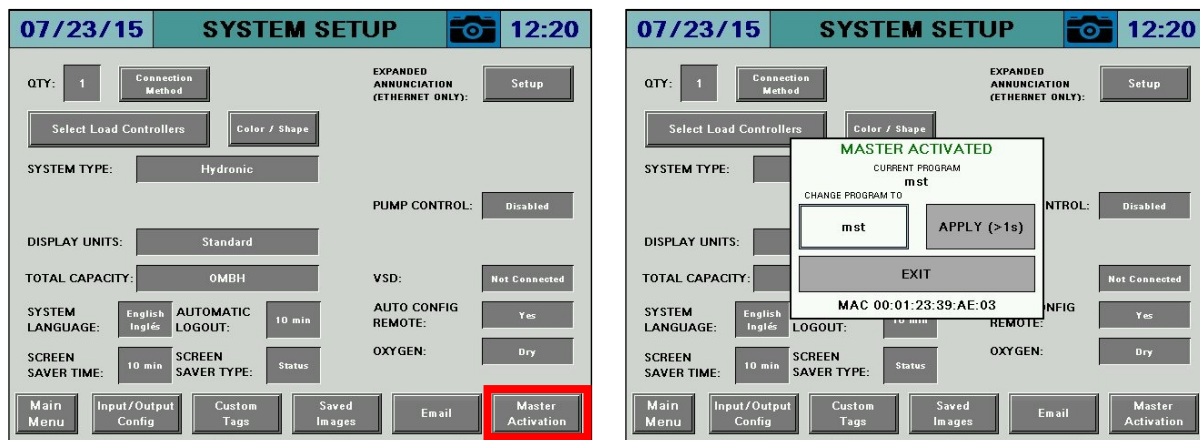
07/23/15 SYSTEM SETUP 12:20

QTY: 1 Connection Method

EXPANDED ANNUNCIATION (ETHERNET ONLY): Setup

Select Load Controllers Color / Shape

SYSTEM TYPE: Hydronic

PUMP CONTROL: Disabled

DISPLAY UNITS: Standard

TOTAL CAPACITY: 0MBH

VSD: Not Connected

SYSTEM LANGUAGE: English Inglés

AUTOMATIC LOGOUT: 10 min

AUTO CONFIG REMOTE: Yes

SCREEN SAVER TIME: 10 min

SCREEN SAVER TYPE: Status

OXYGEN: Dry

Main Menu | Input/Output Config | Custom Tags | Saved Images | Email | Master Activation

07/23/15 SYSTEM SETUP 12:20

QTY: 1 Connection Method

EXPANDED ANNUNCIATION (ETHERNET ONLY): Setup

Select Load Controllers Color / Shape

SYSTEM TYPE:

MASTER ACTIVATED

CURRENT PROGRAM

mst

CHANGE PROGRAM TO

mst

APPLY (>1s)

EXIT

MAC 00:01:23:39:AE:03

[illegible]NTROL: Disabled

DISPLAY UNITS:

TOTAL CAPACITY:

Not Connected

SYSTEM LANGUAGE: English Inglés

LOGOUT:

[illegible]NFIG REMOTE: Yes

SCREEN SAVER TIME: 10 min

SCREEN SAVER TYPE: Status

OXYGEN: Dry

Main Menu | Input/Output Config | Custom Tags | Saved Images | Email | Master Activation